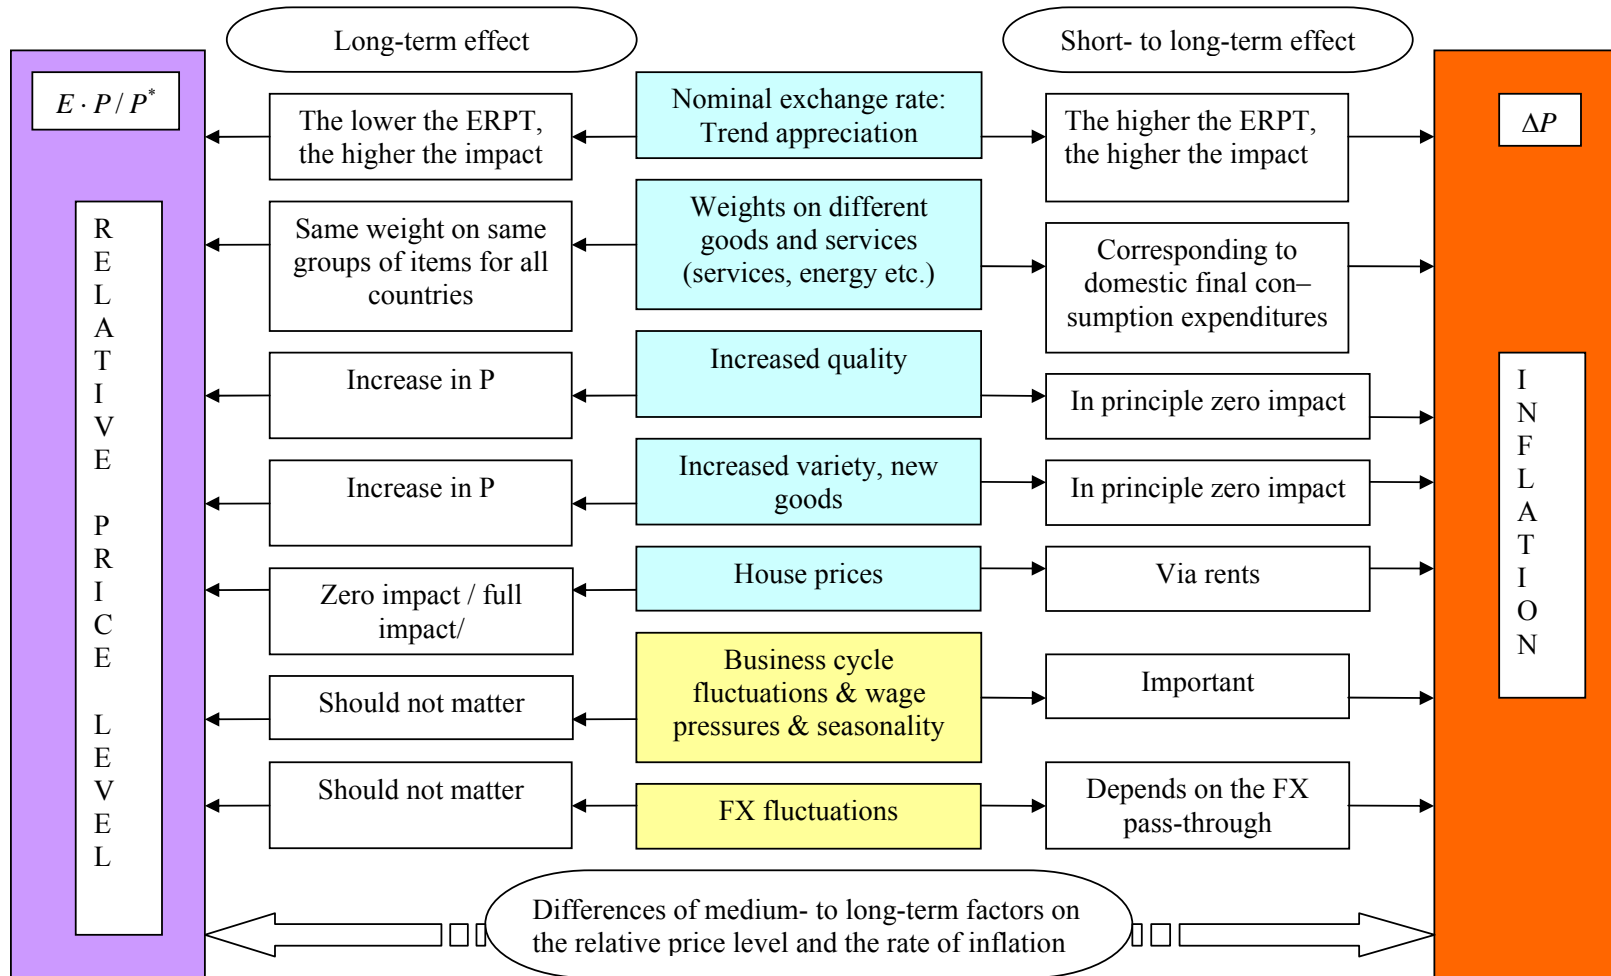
Long-term effect

Short- to long-term effect

$E \cdot P / P^*$

The lower the ERPT, the higher the impact

Nominal exchange rate: Trend appreciation

The higher the ERPT, the higher the impact

$\Delta P$

RELATIVE PRICE LEVEL

Same weight on same groups of items for all countries

Weights on different goods and services (services, energy etc.)

Corresponding to domestic final con– sumption expenditures

Increase in P

Increased quality

In principle zero impact

INFLATION

Increase in P

Increased variety, new goods

In principle zero impact

Zero impact / full impact/

House prices

Via rents

Should not matter

Business cycle fluctuations & wage pressures & seasonality

Important

Should not matter

FX fluctuations

Depends on the FX pass-through

Differences of medium- to long-term factors on the relative price level and the rate of inflation